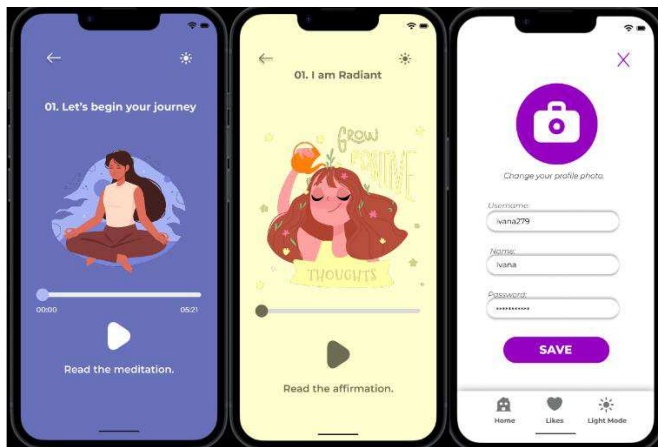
01. Let's begin your journey

00:00

05:21

Read the meditation.

01. I am Radiant

GROW POSITIVE THOUGHTS

Read the affirmation.

Change your profile photo.

Username:

ivana279

Name:

Ivana

Password:

••••••••••

SAVE

Home

Likes

Light Mode